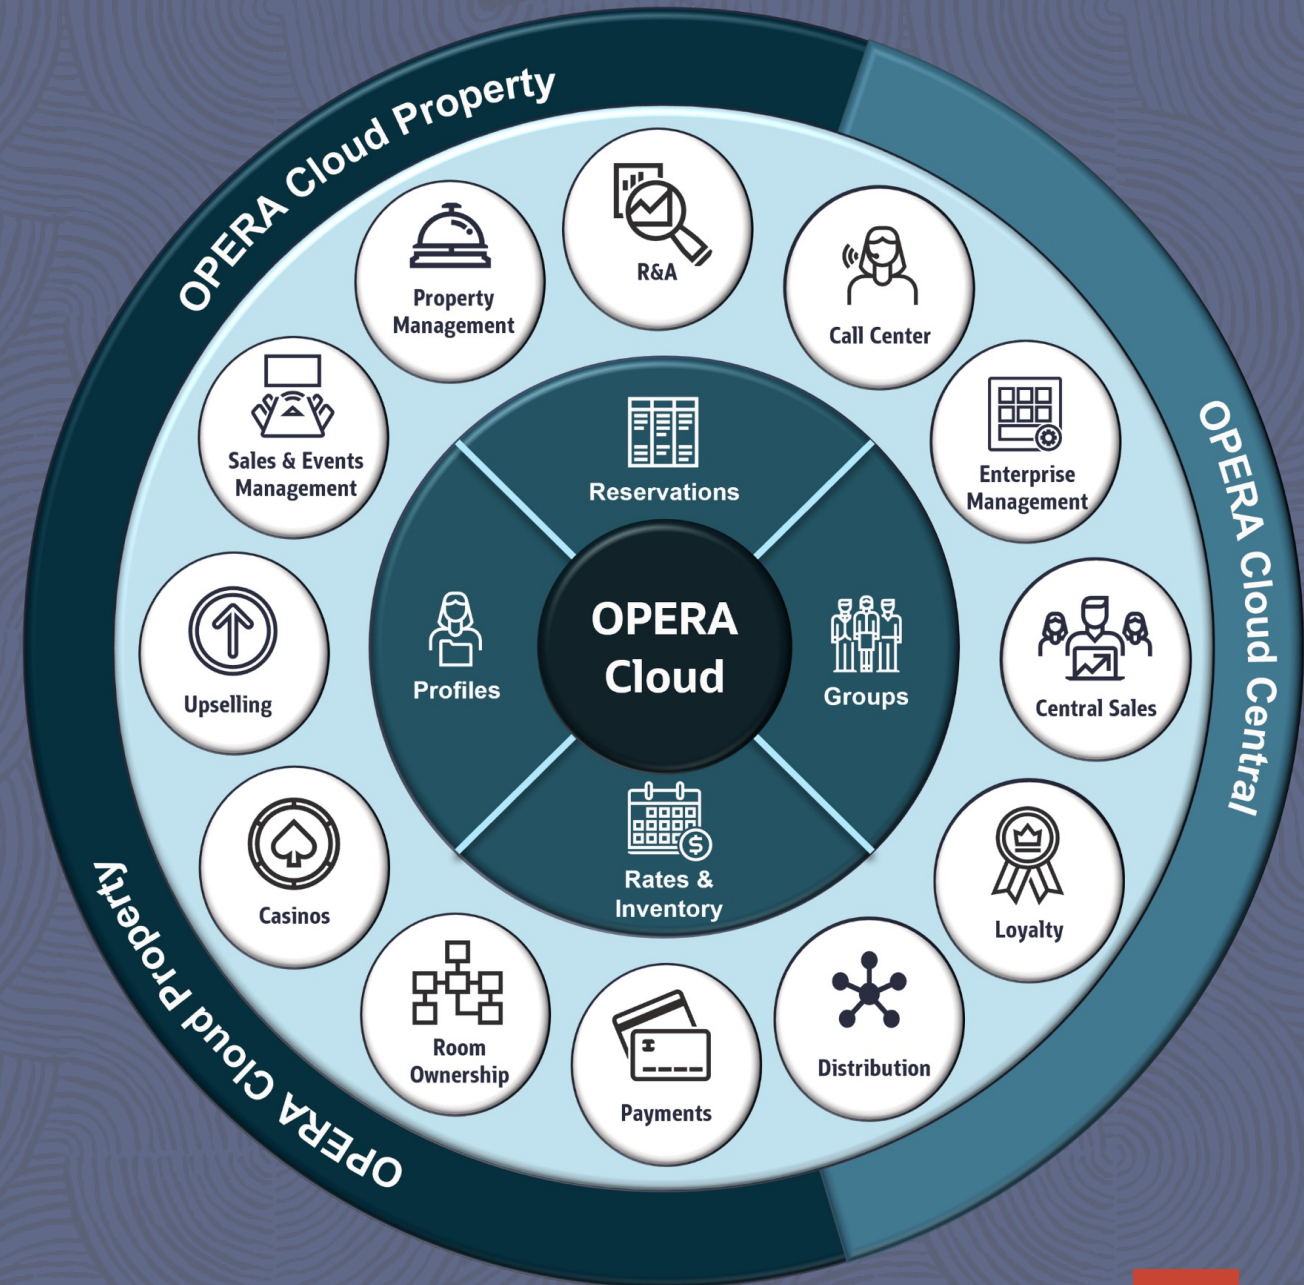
OPERA Cloud Property

R&A

Call Center

Property Management

Sales & Events Management

Enterprise Management

OPERA Cloud Central

Reservations

Profiles

OPERA Cloud

Groups

Rates & Inventory

Upselling

Central Sales

Casinos

Loyalty

Room Ownership

Payments

Distribution

OPERA Cloud Property